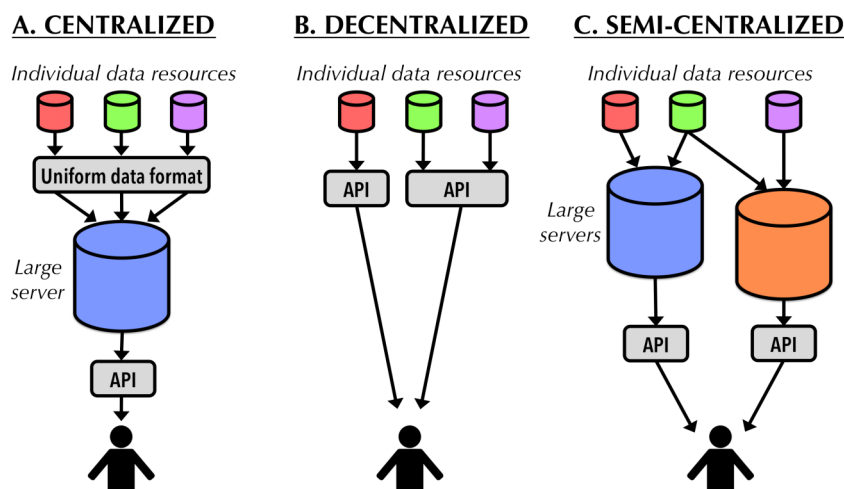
A. CENTRALIZED

Individual data resources

Uniform data format

Large server

API

B. DECENTRALIZED

Individual data resources

API

API

C. SEMI-CENTRALIZED

Individual data resources

Large servers

API

API